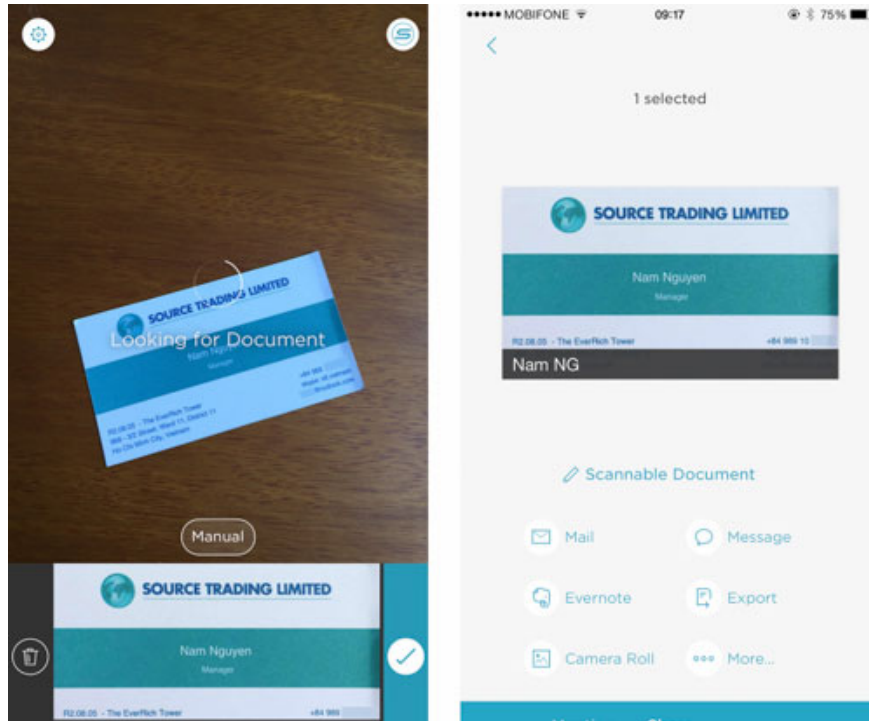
SOURCE TRADING LIMITED

Looking for Document

Nam Nguyen

Manager

R2.08.05 - The EverRich Tower

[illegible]

Manual

SOURCE TRADING LIMITED

Nam Nguyen

Manager

R2.08.05 - The EverRich Tower

+84 989

••••• MOBIFONE 09:17 75%

1 selected

SOURCE TRADING LIMITED

Nam Nguyen

Manager

R2.08.05 - The EverRich Tower

+84 989 10

Nam NG

Scannable Document

Mail

Message

Evernote

Export

Camera Roll

More...